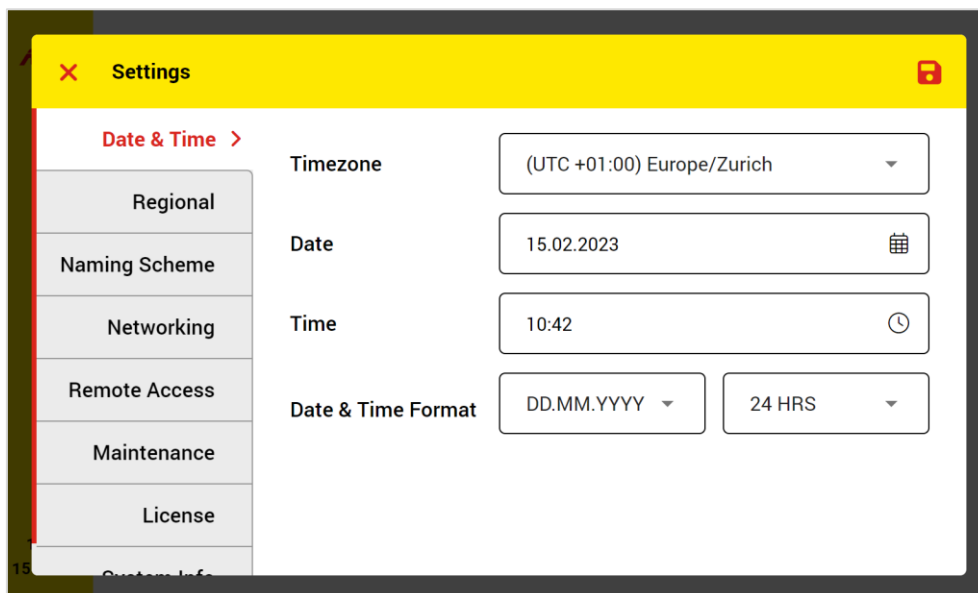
× Settings

Date & Time >

Regional

Naming Scheme

Networking

Remote Access

Maintenance

License

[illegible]

Timezone (UTC +01:00) Europe/Zurich

Date 15.02.2023

Time 10:42

Date & Time Format DD.MM.YYYY 24 HRS

15